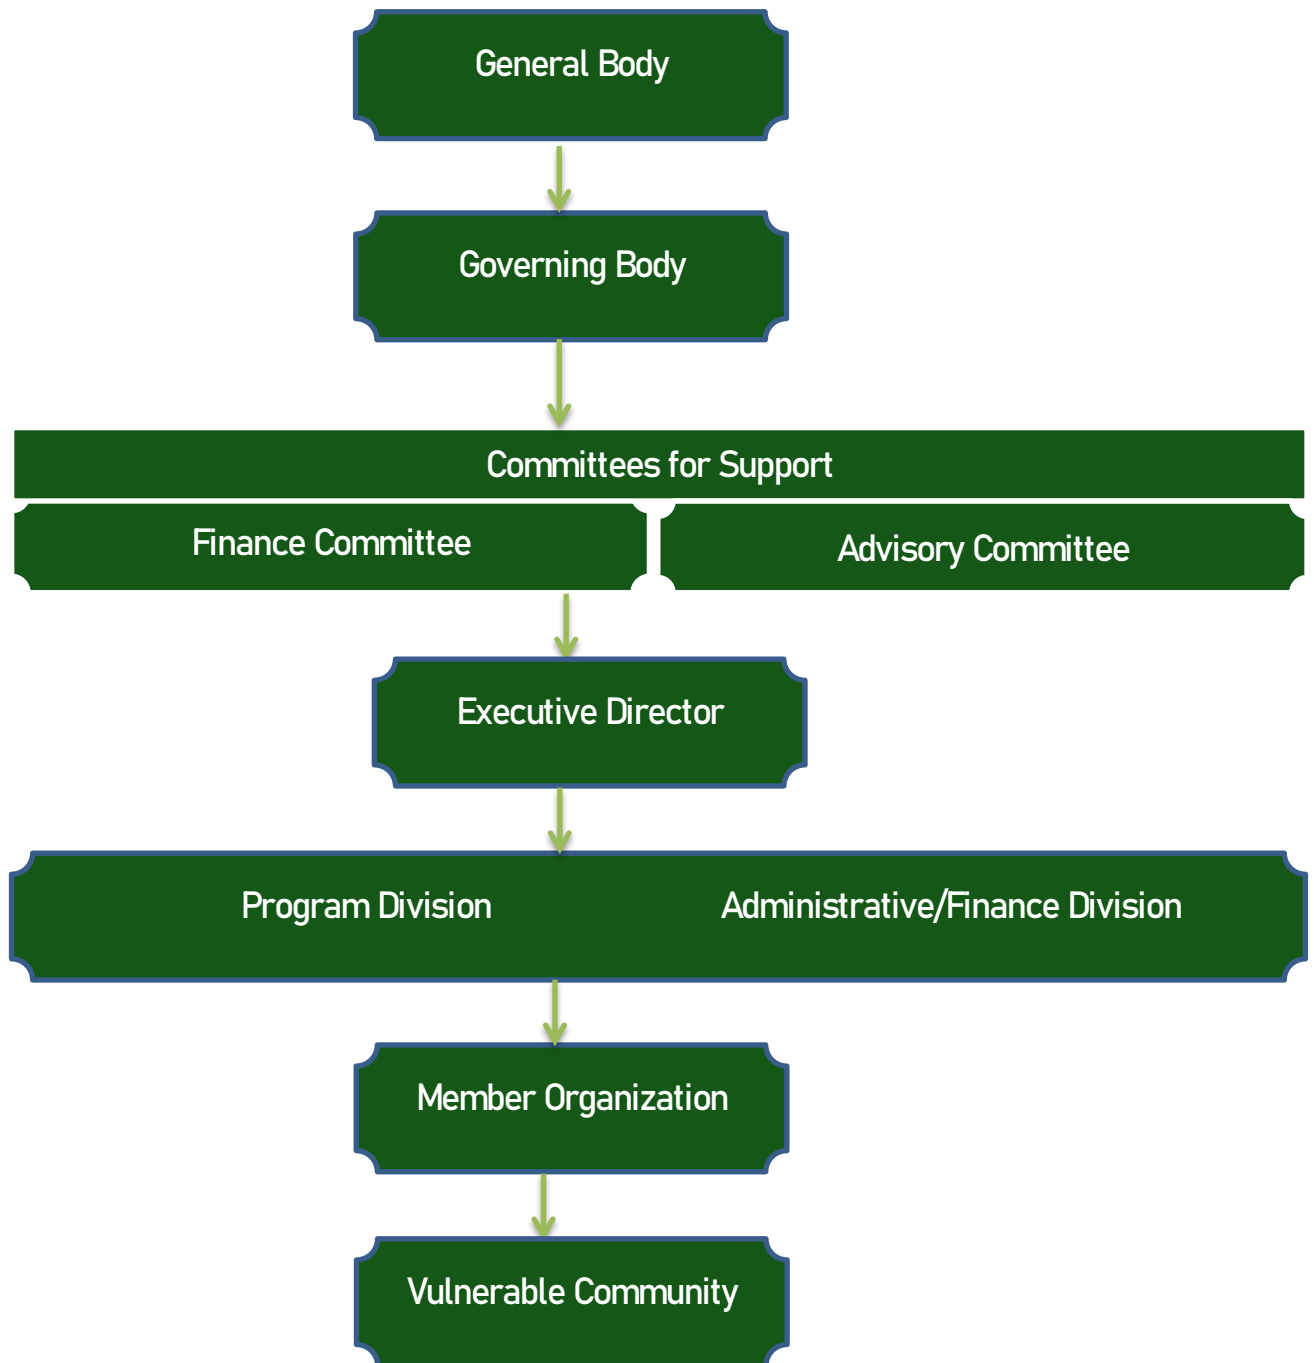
General Body

Governing Body

Committees for Support

Finance Committee

Advisory Committee

Executive Director

Program Division

Administrative/Finance Division

Member Organization

Vulnerable Community